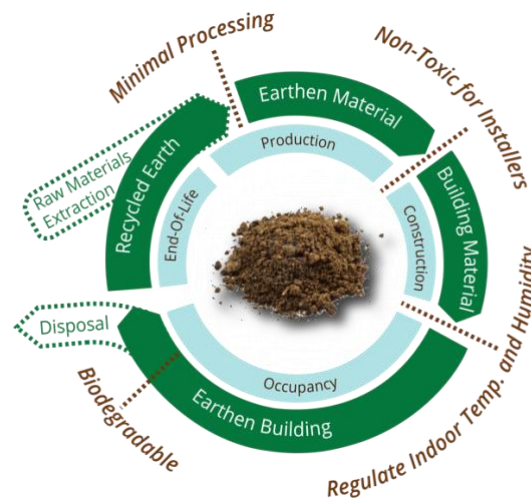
Minimal Processing

Non-Toxic for Installers

Earthen Material

Production

Building Material

Construction

Regulate Indoor Temp. and Humidity

Occupancy

Earthen Building

Biodegradable

Disposal

End-Of-Life

Recycled Earth

Raw Materials Extraction